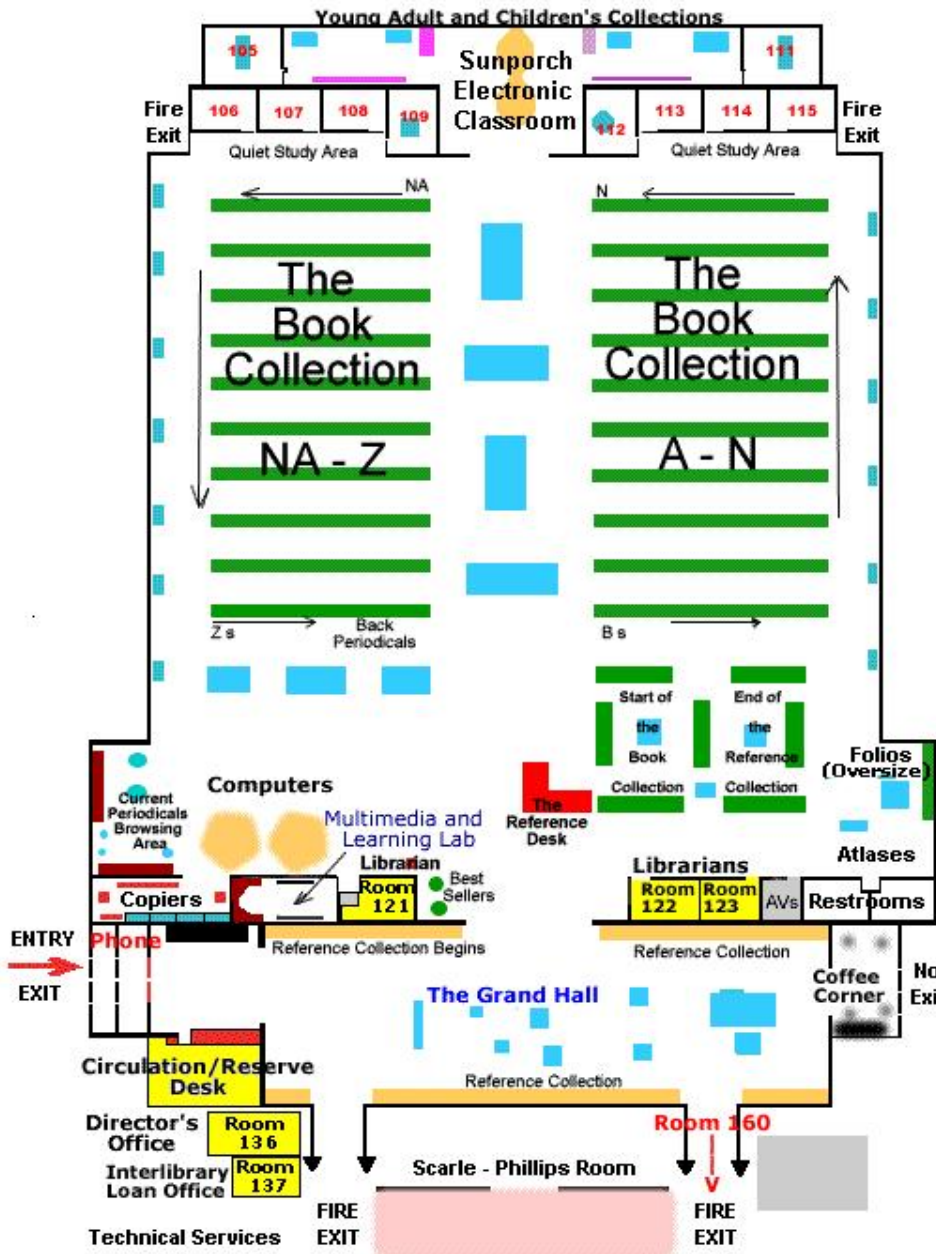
Young Adult and Children's Collections

105
111
Sunporch Electronic Classroom

Fire Exit
106 107 108 109
Quiet Study Area

112 113 114 115
Fire Exit
Quiet Study Area

NA
N

The Book Collection

NA - Z

The Book Collection

A - N

Z s
Back Periodicals
B s

Start of the Book Collection
End of the Reference Collection

Folios (Oversize)

Current Periodicals Browsing Area

Computers

Multimedia and Learning Lab

The Reference Desk

Atlases

Librarian
Room 121
Best Sellers

Librarians
Room 122
Room 123
AVs
Restrooms

Copiers

ENTRY
Phone
EXIT

Reference Collection Begins
Reference Collection

The Grand Hall

Coffee Corner
No
Exi

Circulation/Reserve Desk

Reference Collection

Director's Office
Room 136

Interlibrary Loan Office
Room 137

Room 160

Scarle - Phillips Room

Technical Services
FIRE EXIT
FIRE EXIT